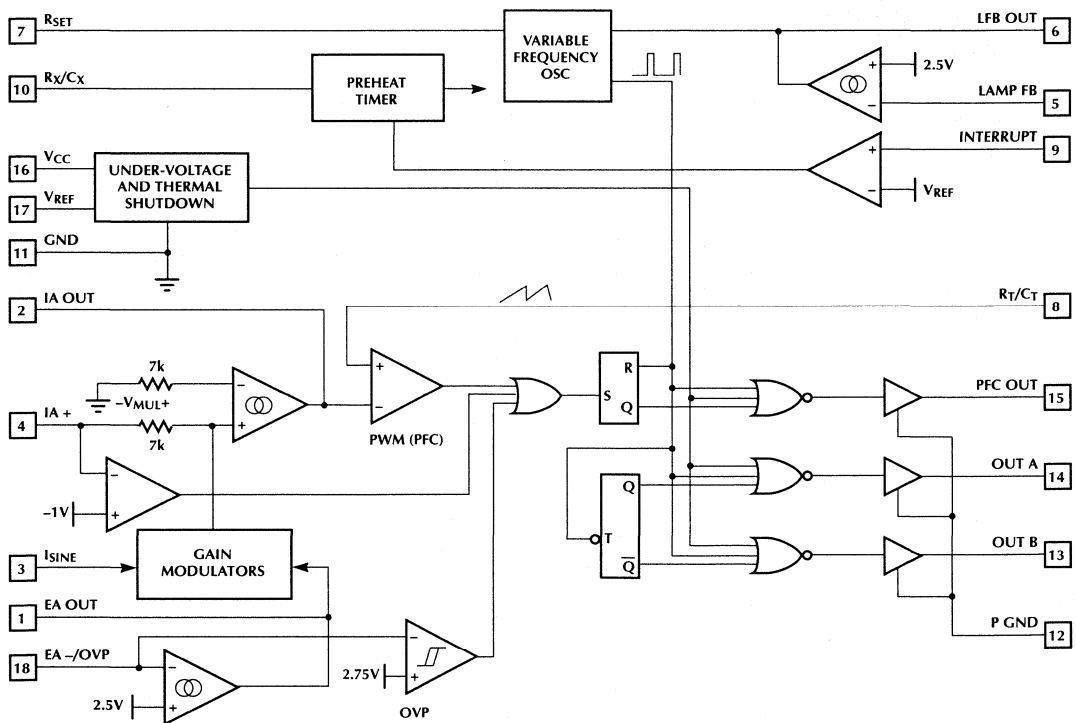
7 $R_{SET}$

10 $R_X/C_X$

16 $V_{CC}$

17 $V_{REF}$

11 GND

2 IA OUT

4 IA +

3 $I_{SINE}$

1 EA OUT

18 EA –/OVP

VARIABLE FREQUENCY OSC

PREHEAT TIMER

UNDER-VOLTAGE AND THERMAL SHUTDOWN

LFB OUT 6

2.5V

LAMP FB 5

INTERRUPT 9

$V_{REF}$

$R_T/C_T$ 8

7k

$-V_{MUL}+$

7k

PWM (PFC)

–1V

GAIN MODULATORS

R

S

Q

T

Q

$\overline{Q}$

PFC OUT 15

OUT A 14

OUT B 13

P GND 12

2.75V

2.5V

OVP